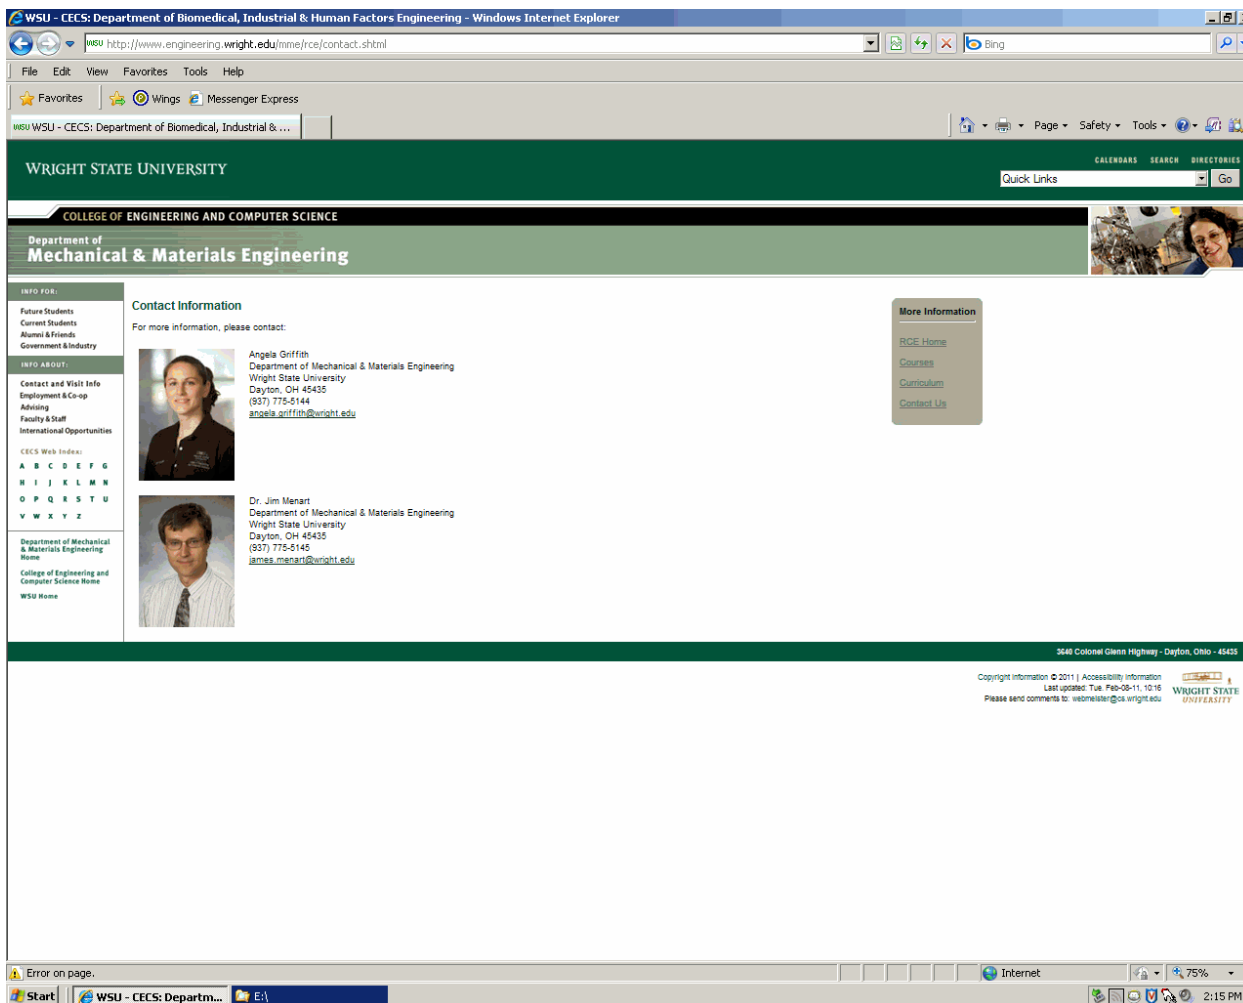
WSU - CECS: Department of Biomedical, Industrial & Human Factors Engineering - Windows Internet Explorer

http://www.engineering.wright.edu/mme/rce/contact.shtml

Bing

File Edit View Favorites Tools Help

Favorites Wings Messenger Express

WSU - CECS: Department of Biomedical, Industrial & ...

Page Safety Tools

WRIGHT STATE UNIVERSITY

CALENDARS SEARCH DIRECTORIES

Quick Links Go

COLLEGE OF ENGINEERING AND COMPUTER SCIENCE

Department of
Mechanical & Materials Engineering

INFO FOR:

Future Students
Current Students
Alumni & Friends
Government & Industry

INFO ABOUT:

Contact and Visit Info
Employment & Co-op
Advising
Faculty & Staff
International Opportunities

CECS Web Index:

A B C D E F G
H I J K L M N
O P Q R S T U
V W X Y Z

Department of Mechanical & Materials Engineering Home

College of Engineering and Computer Science Home

WSU Home

Contact Information

For more information, please contact:

Angela Griffith
Department of Mechanical & Materials Engineering
Wright State University
Dayton, OH 45435
(937) 775-5144
angela.griffith@wright.edu

Dr. Jim Menart
Department of Mechanical & Materials Engineering
Wright State University
Dayton, OH 45435
(937) 775-5145
james.menart@wright.edu

More Information

RCE Home
Courses
Curriculum
Contact Us

3640 Colonel Glenn Highway - Dayton, Ohio - 45435

Copyright information © 2011 | Accessibility information
Last updated: Tue. Feb-08-11, 10:16
Please send comments to: webmaster@cs.wright.edu

WRIGHT STATE UNIVERSITY

Error on page.

Internet

75%

Start

WSU - CECS: Departm...

E:\

2:15 PM